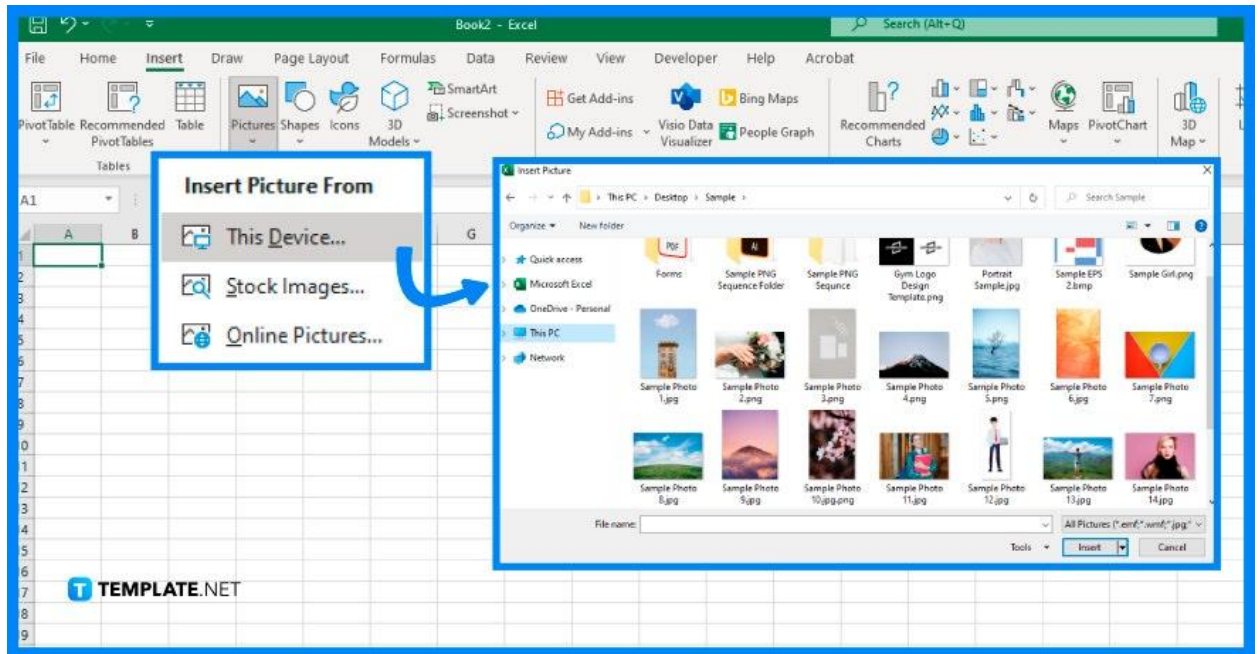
Book2 - Excel

Search (Alt+Q)

File Home Insert Draw Page Layout Formulas Data Review View Developer Help Acrobat

PivotTable Recommended PivotTables Table

Tables

Pictures Shapes Icons 3D Models

SmartArt

Screenshot

Get Add-ins

My Add-ins

Visio Data Visualizer

Bing Maps

People Graph

Recommended Charts

Maps PivotChart

3D Map

A1

A B G

Insert Picture From

This Device...

Stock Images...

Online Pictures...

Insert Picture

This PC > Desktop > Sample

Search Sample

Organize New folder

Quick access

Microsoft Excel

OneDrive - Personal

This PC

Network

Forms

Sample PNG Sequence Folder

Sample PNG Sequnce

Gym Logo Design Template.png

Portrait Sample.jpg

Sample EPS 2.bmp

Sample Girl.png

Sample Photo 1.jpg

Sample Photo 2.png

Sample Photo 3.png

Sample Photo 4.png

Sample Photo 5.png

Sample Photo 6.jpg

Sample Photo 7.png

Sample Photo 8.jpg

Sample Photo 9.jpg

Sample Photo 10.jpg.png

Sample Photo 11.jpg

Sample Photo 12.jpg

Sample Photo 13.jpg

Sample Photo 14.jpg

File name:

All Pictures (*.emf;*.wmf;*.jpg;*

Tools

Insert

Cancel

1
2
3
4
5
6
7
8
9
10
11
12
13
14
15
16
17
18
19

TEMPLATE.NET